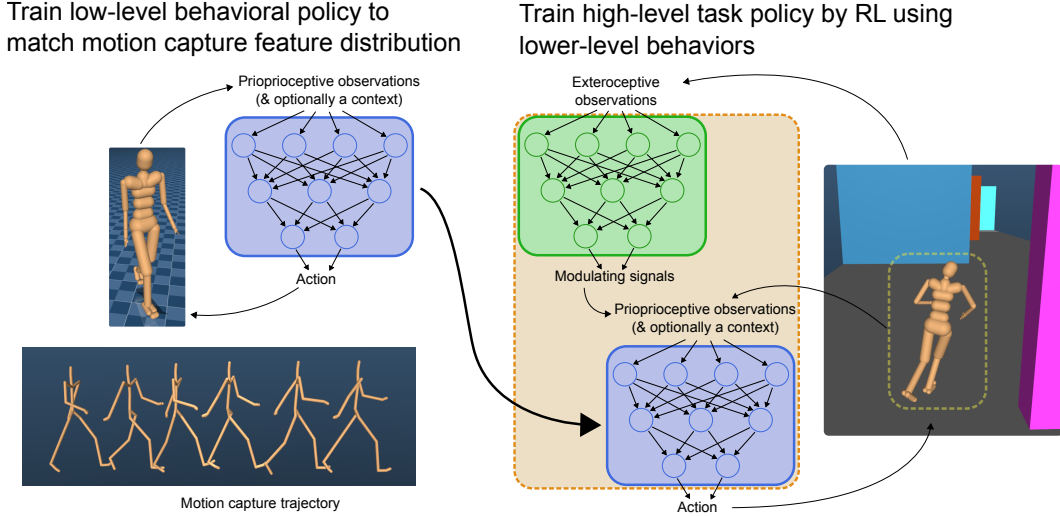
Train low-level behavioral policy to match motion capture feature distribution

Proprioceptive observations (& optionally a context)

Action

Motion capture trajectory

Train high-level task policy by RL using lower-level behaviors

Exteroceptive observations

Modulating signals

Proprioceptive observations (& optionally a context)

Action